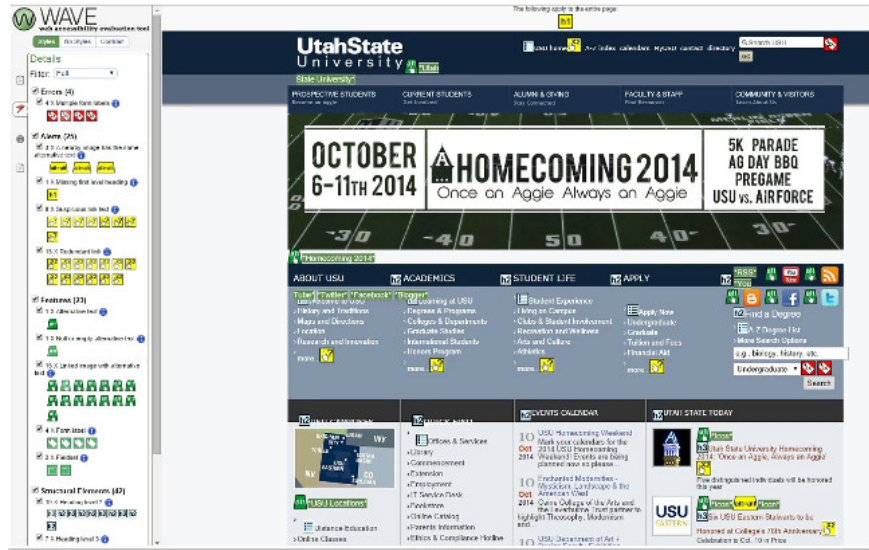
WAVE
web accessibility evaluation tool

Styles No Styles Contrast

Details

Filter: Full

Errors (4)
4 X Multiple form labels

Alerts (25)
3 X Nearby image has the same alternative text
1 X Missing first level heading
h1
8 X Suspicious link text
13 X Redundant link

Features (23)
1 X Alternative text
1 X Null or empty alternative text
15 X Linked image with alternative text
4 X Form label
2 X Fieldset

Structural Elements (42)
10 X Heading level 2
7 X Heading level 3

The following apply to the entire page:
h1

UtahState University
"Utah State University"

home A-Z index calendars mycsu contact directory
Search USU
Go

PROSPECTIVE STUDENTS Become an aggie
CURRENT STUDENTS Get Involved
ALUMNI & GIVING Stay Connected
FACULTY & STAFF Find Resources
COMMUNITY & VISITORS Learn About Us

OCTOBER 6-11TH 2014
A HOMECOMING 2014
Once an Aggie Always an Aggie
5K PARADE
AG DAY BBQ
PREGAME
USU vs. AIRFORCE

"Homecoming 2014"

ABOUT USU
ACADEMICS
STUDENT LIFE
APPLY
"RSS"

"Tube" "Twitter" "Facebook" "Blogger"
History and Traditions
Maps and Directions
Locations
Research and Innovation
more
eLearning at USU
Degrees & Programs
Colleges & Departments
Graduate Studies
International Students
Honors Program
more
Student Experience
Living on Campus
Clubs & Student Involvement
Recreation and Wellness
Arts and Culture
Athletics
more
Apply Now
Undergraduate
Graduate
Tuition and Fees
Financial Aid
more

Find a Degree
A-Z Degree List
More Search Options
e.g., biology, history, etc.
Undergraduate
Search

QUICK LINKS
EVENTS CALENDAR
UTAH STATE TODAY

"USU Locations"
Distance Education
Online Classes

Offices & Services
Library
Commencement
Extension
Employment
IT Service Desk
Evaluation
Online Catalog
Parents Information
Ethics & Compliance Hotline

10 Oct 2014
USU Homecoming Weekend
Mark your calendars for the 2014 USU Homecoming Weekend! Events are being planned now so please...

10 Oct 2014
Enchanted Modernities - Mysticism, Landscape & the American West
Queen College of the Arts and the ... Trust partner to highlight Theosophy, Modernism and...

10 USU Department of Art +

"Flickr"
Utah State University Homecoming 2014: 'Once an Aggie, Always an Aggie'
Five distinguished individuals will be honored this year

Flickr
Six USU Eastern Stalwarts to be Honored at College's 75th Anniversary Celebration Is Oct. 10 in Price